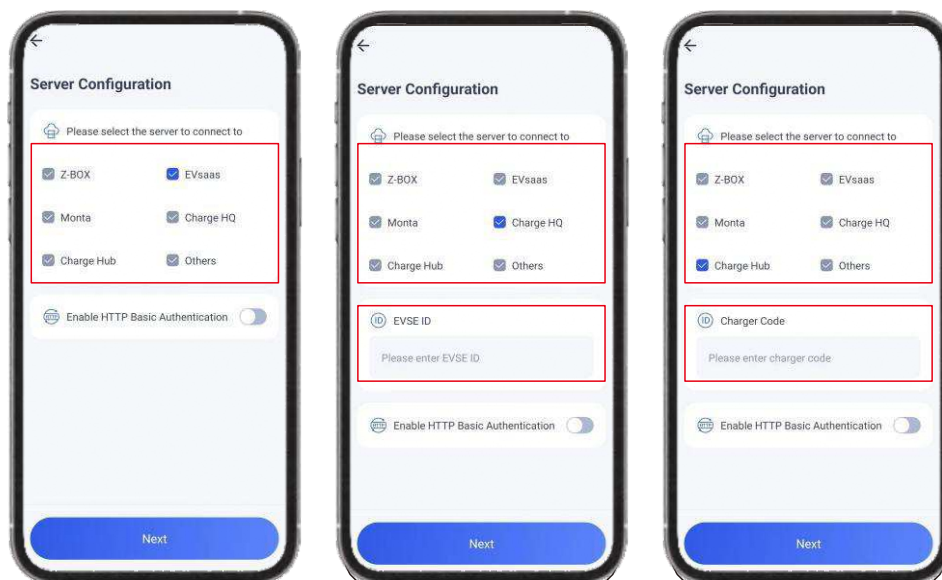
Server Configuration

Please select the server to connect to

Z-BOX
EVsaas
Monta
Charge HQ
Charge Hub
Others

Enable HTTP Basic Authentication

Next

Server Configuration

Please select the server to connect to

Z-BOX
EVsaas
Monta
Charge HQ
Charge Hub
Others

ID EVSE ID

Please enter EVSE ID

Enable HTTP Basic Authentication

Next

Server Configuration

Please select the server to connect to

Z-BOX
EVsaas
Monta
Charge HQ
Charge Hub
Others

ID Charger Code

Please enter charger code

Enable HTTP Basic Authentication

Next